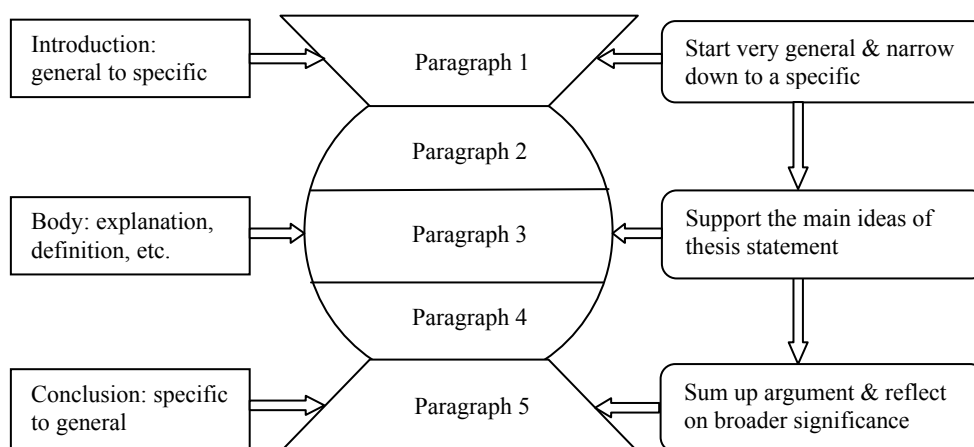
Introduction: general to specific

Paragraph 1

Start very general & narrow down to a specific

Paragraph 2

Body: explanation, definition, etc.

Paragraph 3

Support the main ideas of thesis statement

Paragraph 4

Conclusion: specific to general

Paragraph 5

Sum up argument & reflect on broader significance